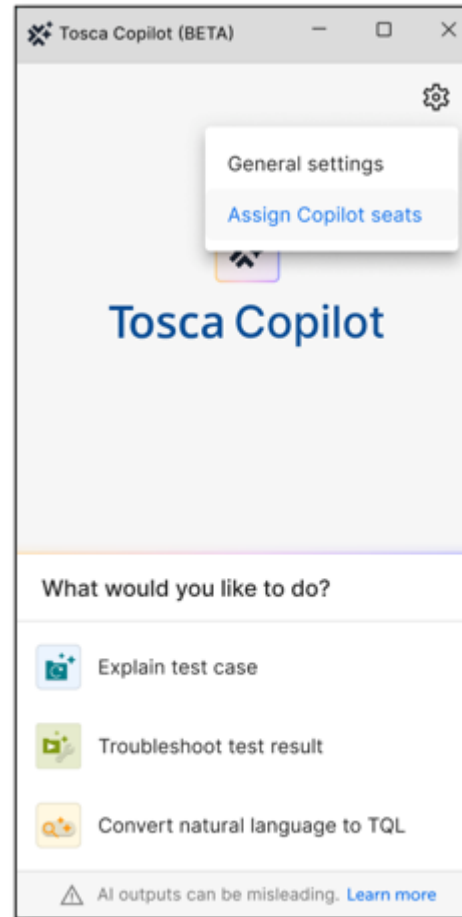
Tosca Copilot (BETA)

General settings

Assign Copilot seats

Tosca Copilot

What would you like to do?

Explain test case

Troubleshoot test result

Convert natural language to TQL

AI outputs can be misleading. Learn more